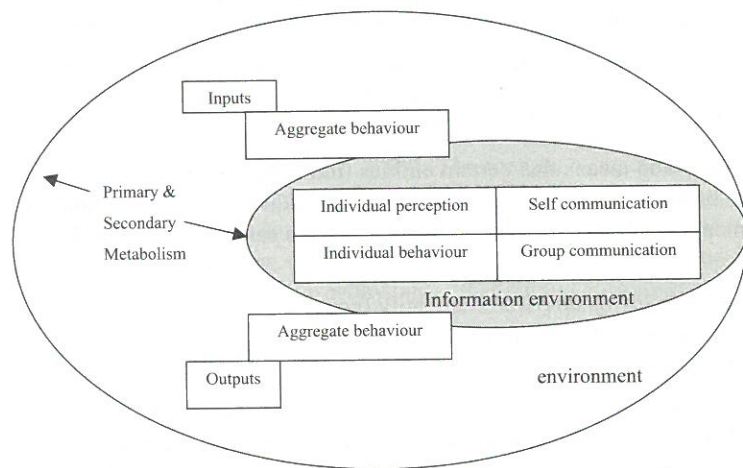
Inputs

Aggregate behaviour

Primary & Secondary Metabolism

| Individual perception | Self communication |
|---|---|
| Individual behaviour | Group communication |

Information environment

Aggregate behaviour

Outputs

environment